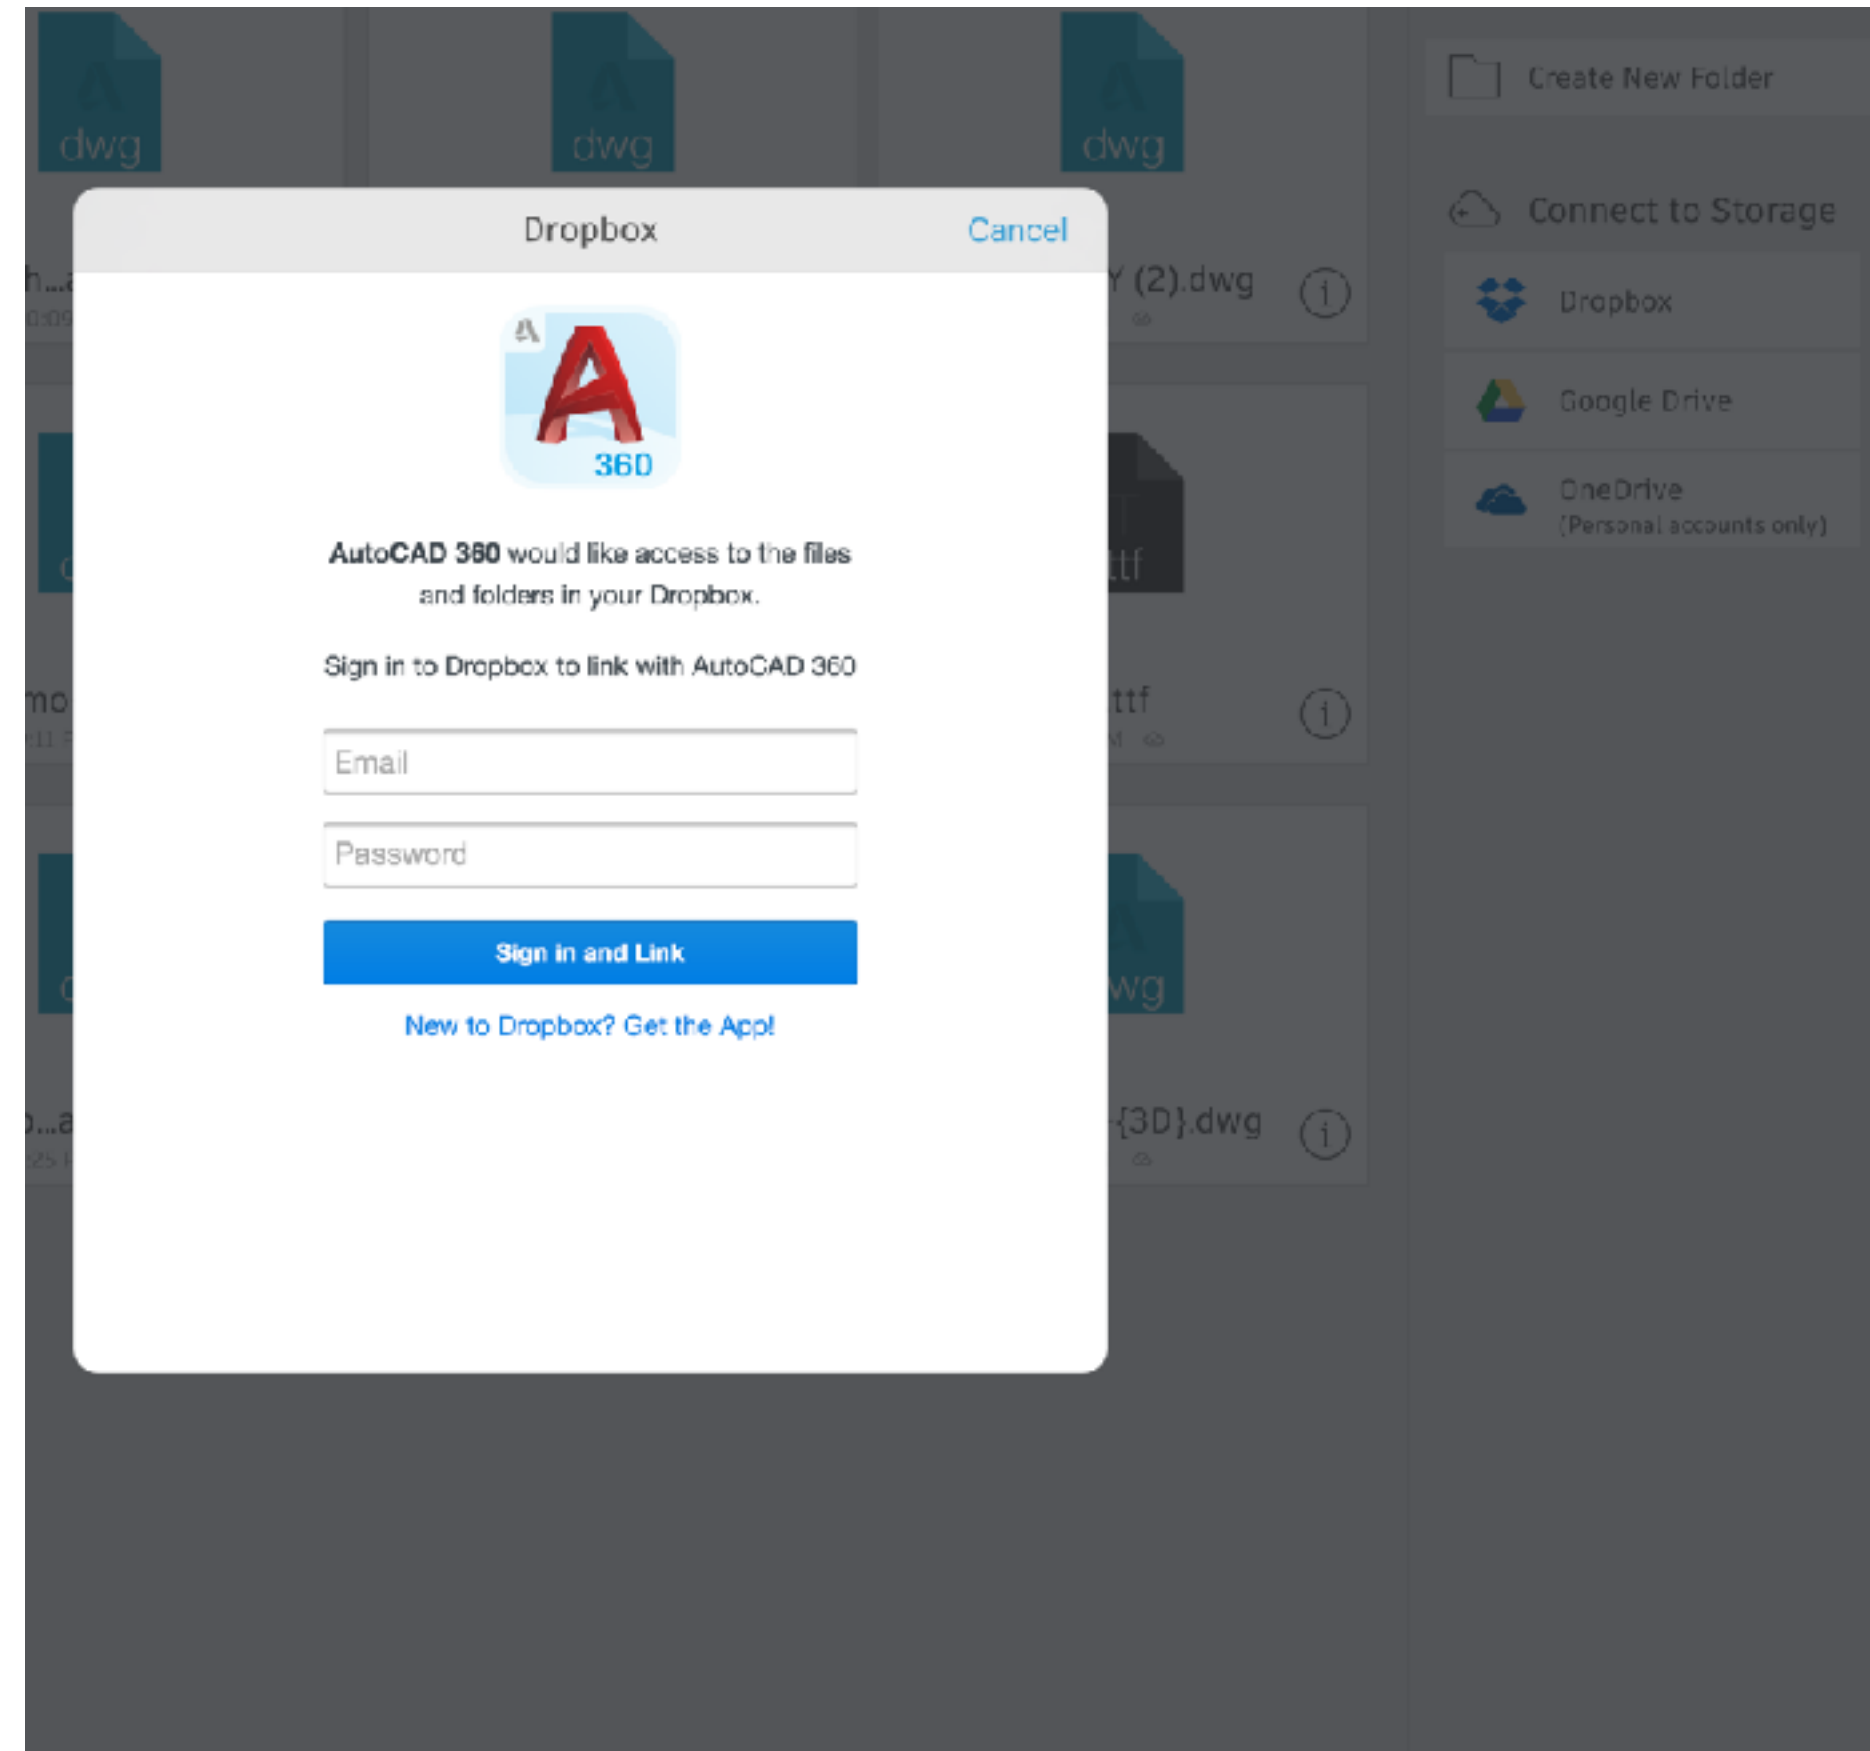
dwg

dwg

dwg

Create New Folder

Dropbox

Cancel

h...a

Y (2).dwg

Connect to Storage

Dropbox

Google Drive

OneDrive
(Personal accounts only)

360

AutoCAD 360 would like access to the files and folders in your Dropbox.

Sign in to Dropbox to link with AutoCAD 360

Email

Password

Sign in and Link

New to Dropbox? Get the App!

mo

ttf

ttf

wg

...a

{3D}.dwg